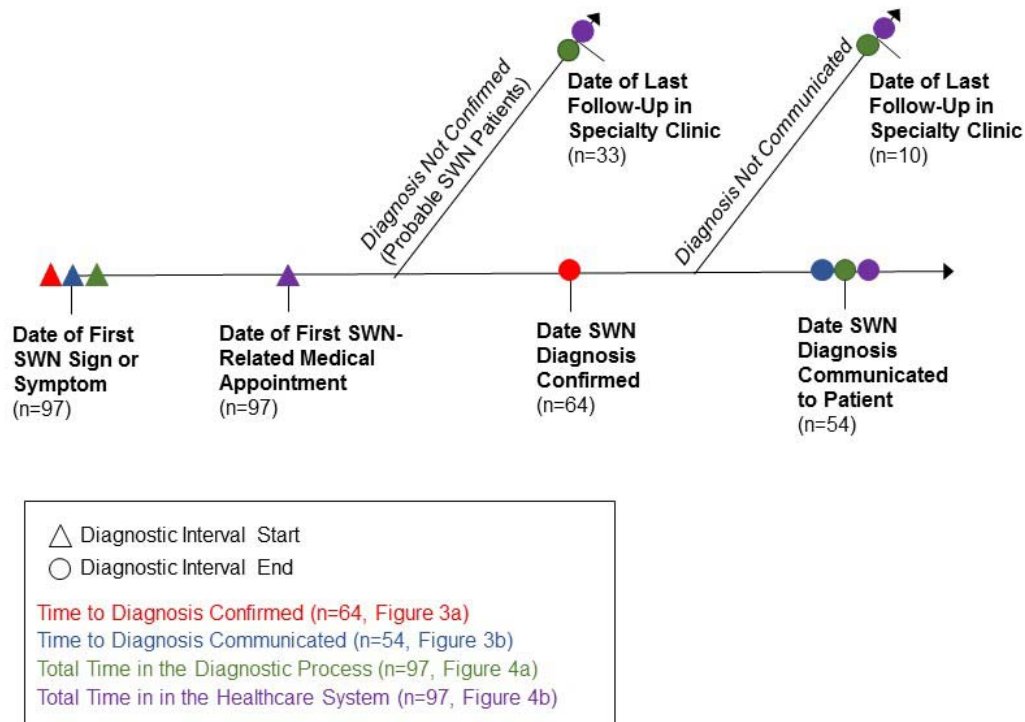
Diagnosis Not Confirmed (Probable SWN Patients)

Date of Last Follow-Up in Specialty Clinic (n=33)

Diagnosis Not Communicated

Date of Last Follow-Up in Specialty Clinic (n=10)

Date of First SWN Sign or Symptom (n=97)

Date of First SWN-Related Medical Appointment (n=97)

Date SWN Diagnosis Confirmed (n=64)

Date SWN Diagnosis Communicated to Patient (n=54)

Diagnostic Interval Start
Diagnostic Interval End

Time to Diagnosis Confirmed (n=64, Figure 3a)
Time to Diagnosis Communicated (n=54, Figure 3b)
Total Time in the Diagnostic Process (n=97, Figure 4a)
Total Time in in the Healthcare System (n=97, Figure 4b)